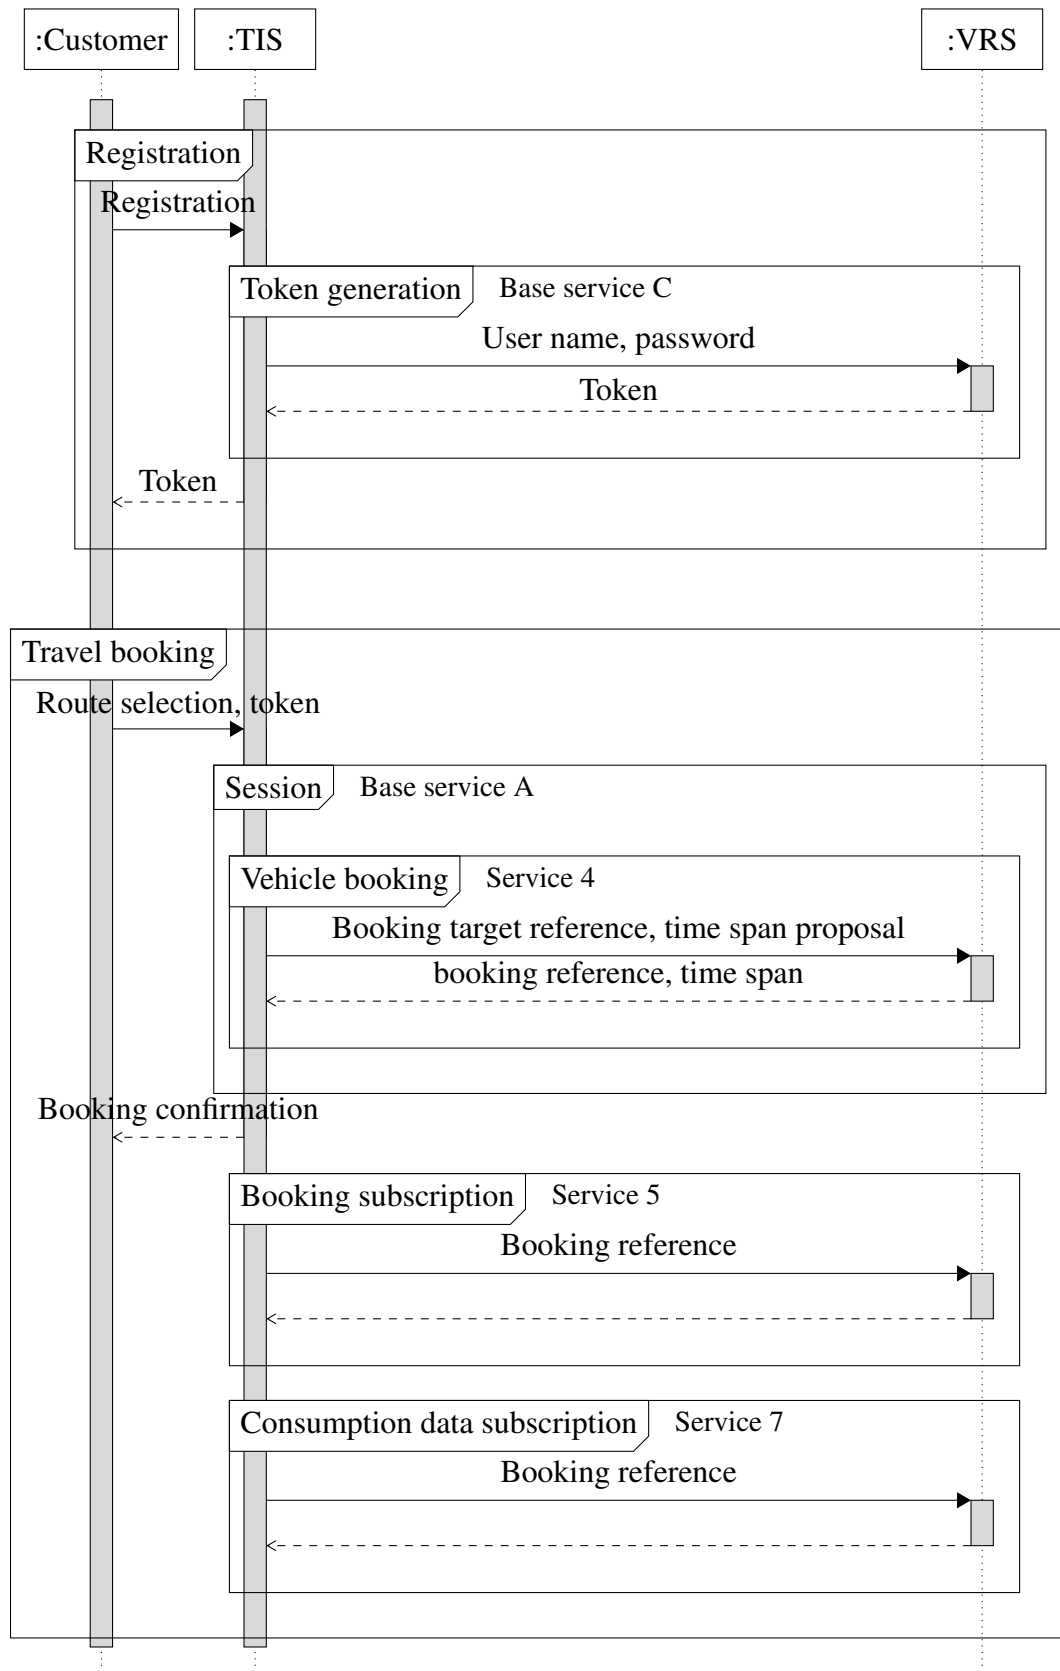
:Customer
:TIS
:VRS

Registration
Registration
Token generation
Base service C
User name, password
Token
Token

Travel booking
Route selection, token
Session
Base service A
Vehicle booking
Service 4
Booking target reference, time span proposal
booking reference, time span
Booking confirmation
Booking subscription
Service 5
Booking reference
Consumption data subscription
Service 7
Booking reference